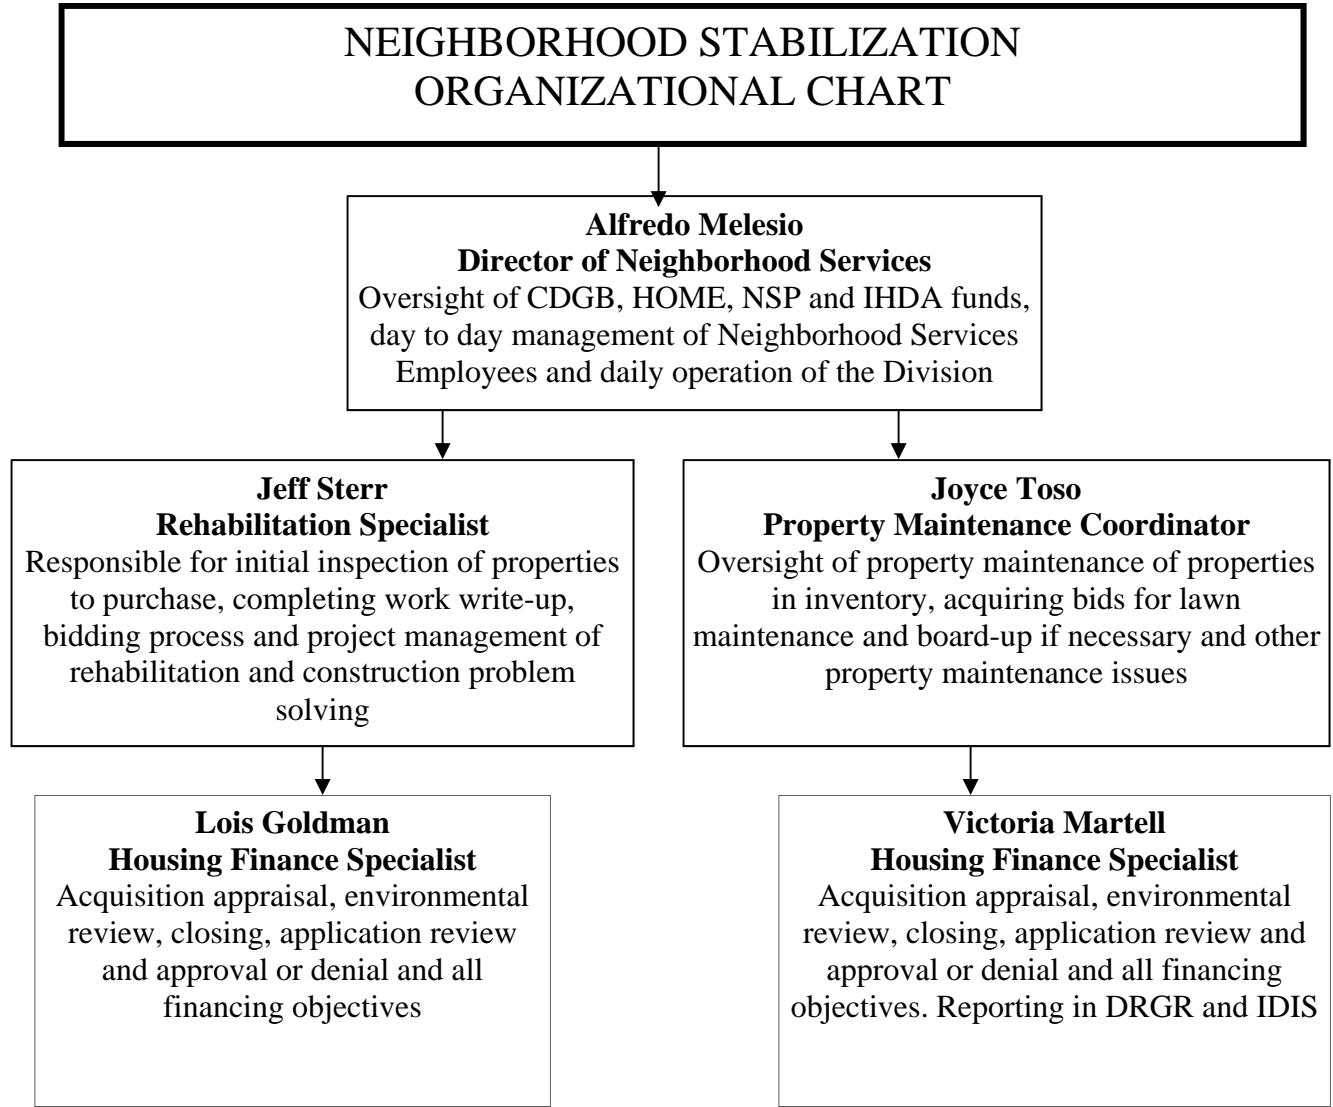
NEIGHBORHOOD STABILIZATION ORGANIZATIONAL CHART

**Alfredo Melesio**
**Director of Neighborhood Services**
Oversight of CDGB, HOME, NSP and IHDA funds, day to day management of Neighborhood Services Employees and daily operation of the Division

**Jeff Sterr**
**Rehabilitation Specialist**
Responsible for initial inspection of properties to purchase, completing work write-up, bidding process and project management of rehabilitation and construction problem solving

**Lois Goldman**
**Housing Finance Specialist**
Acquisition appraisal, environmental review, closing, application review and approval or denial and all financing objectives

**Joyce Toso**
**Property Maintenance Coordinator**
Oversight of property maintenance of properties in inventory, acquiring bids for lawn maintenance and board-up if necessary and other property maintenance issues

**Victoria Martell**
**Housing Finance Specialist**
Acquisition appraisal, environmental review, closing, application review and approval or denial and all financing objectives. Reporting in DRGR and IDIS